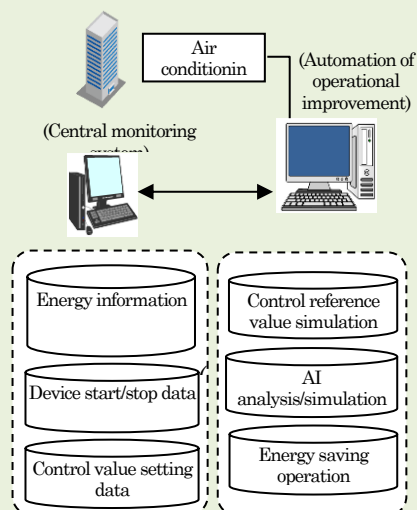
Air conditionin

(Automation of operational improvement)

(Central monitoring system)

Energy information

Device start/stop data

Control value setting data

Control reference value simulation

AI analysis/simulation

Energy saving operation